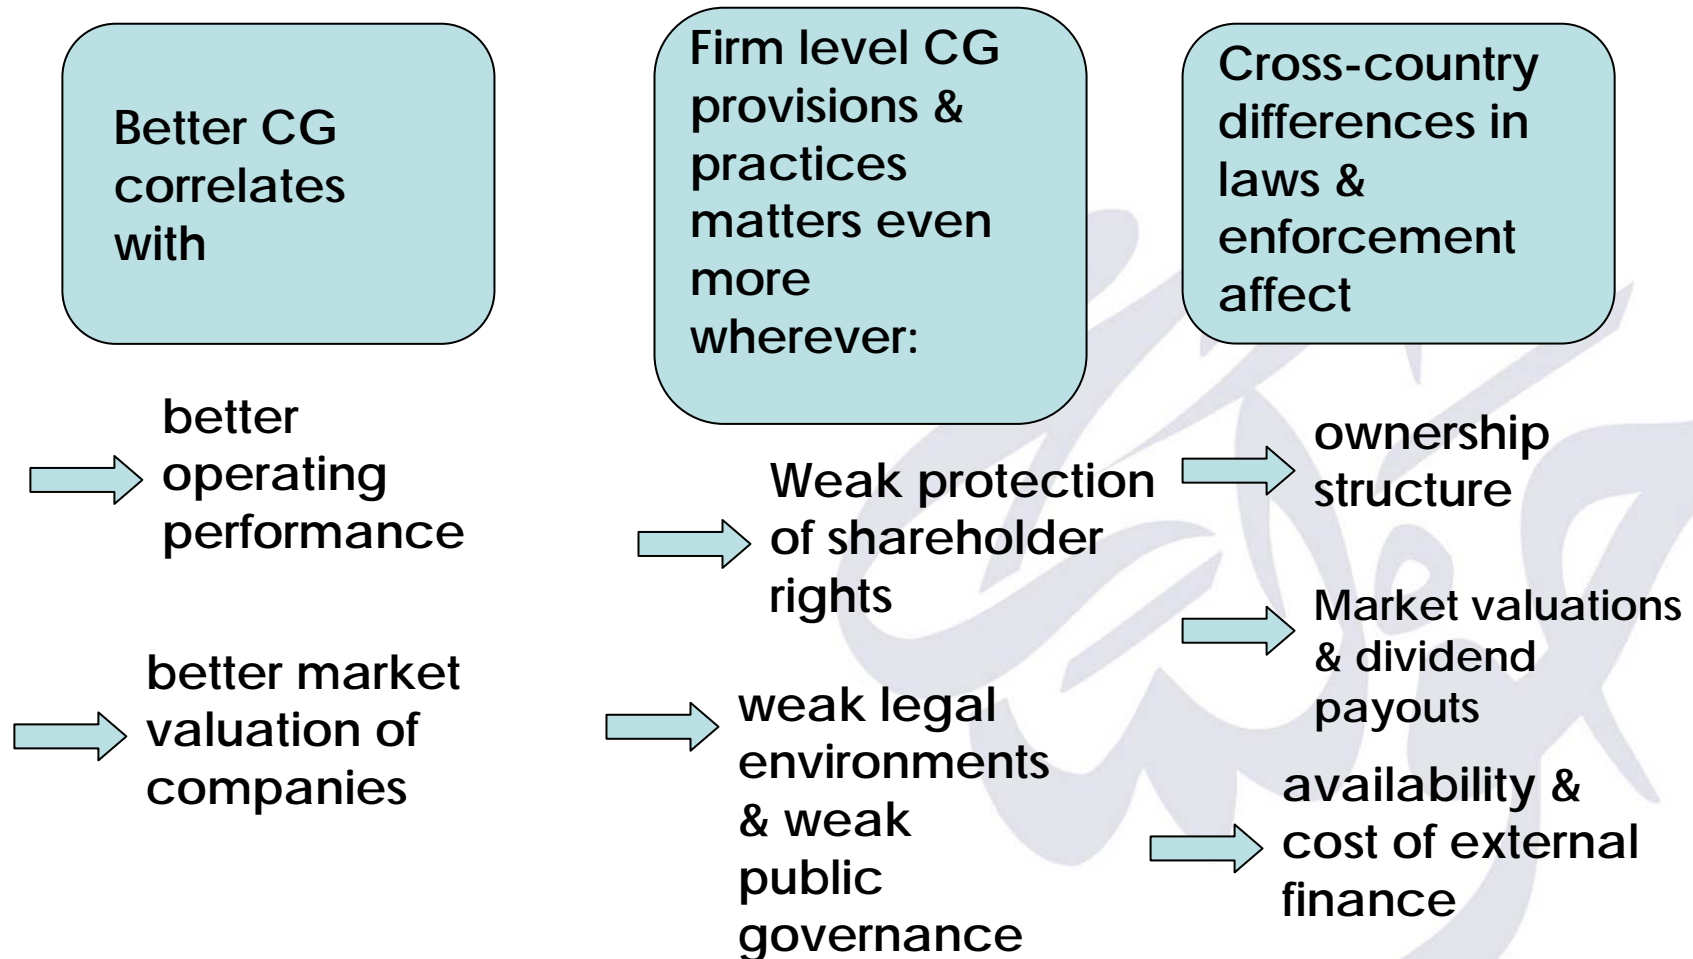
Better CG correlates with

better operating performance

better market valuation of companies

Firm level CG provisions & practices matters even more wherever:

Weak protection of shareholder rights

weak legal environments & weak public governance

Cross-country differences in laws & enforcement affect

ownership structure

Market valuations & dividend payouts

availability & cost of external finance